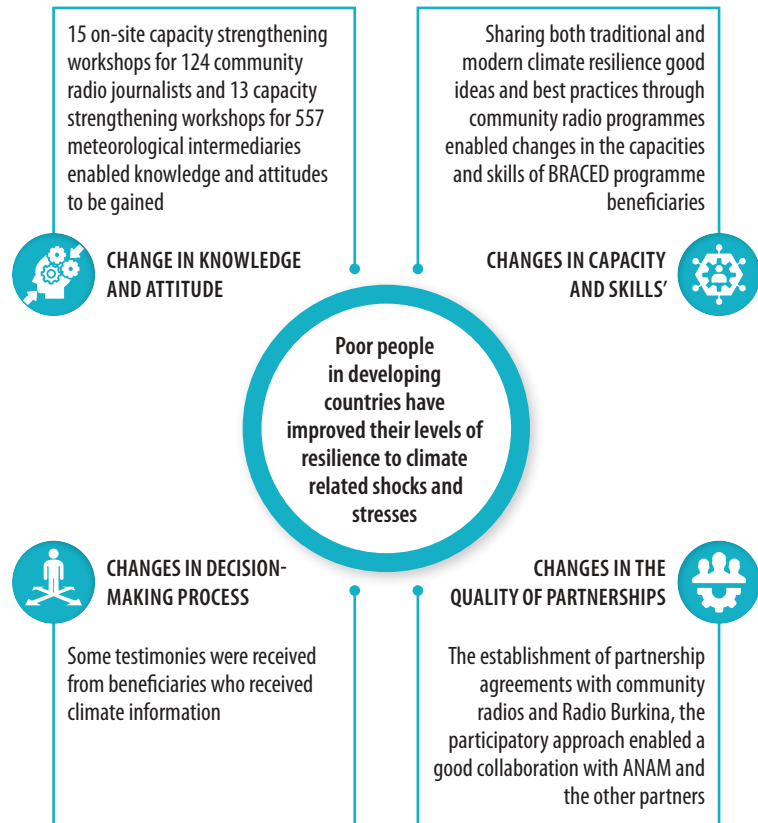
15 on-site capacity strengthening workshops for 124 community radio journalists and 13 capacity strengthening workshops for 557 meteorological intermediaries enabled knowledge and attitudes to be gained

CHANGE IN KNOWLEDGE AND ATTITUDE

Sharing both traditional and modern climate resilience good ideas and best practices through community radio programmes enabled changes in the capacities and skills of BRACED programme beneficiaries

CHANGES IN CAPACITY AND SKILLS'

Poor people in developing countries have improved their levels of resilience to climate related shocks and stresses

CHANGES IN DECISION-MAKING PROCESS

Some testimonies were received from beneficiaries who received climate information

CHANGES IN THE QUALITY OF PARTNERSHIPS

The establishment of partnership agreements with community radios and Radio Burkina, the participatory approach enabled a good collaboration with ANAM and the other partners